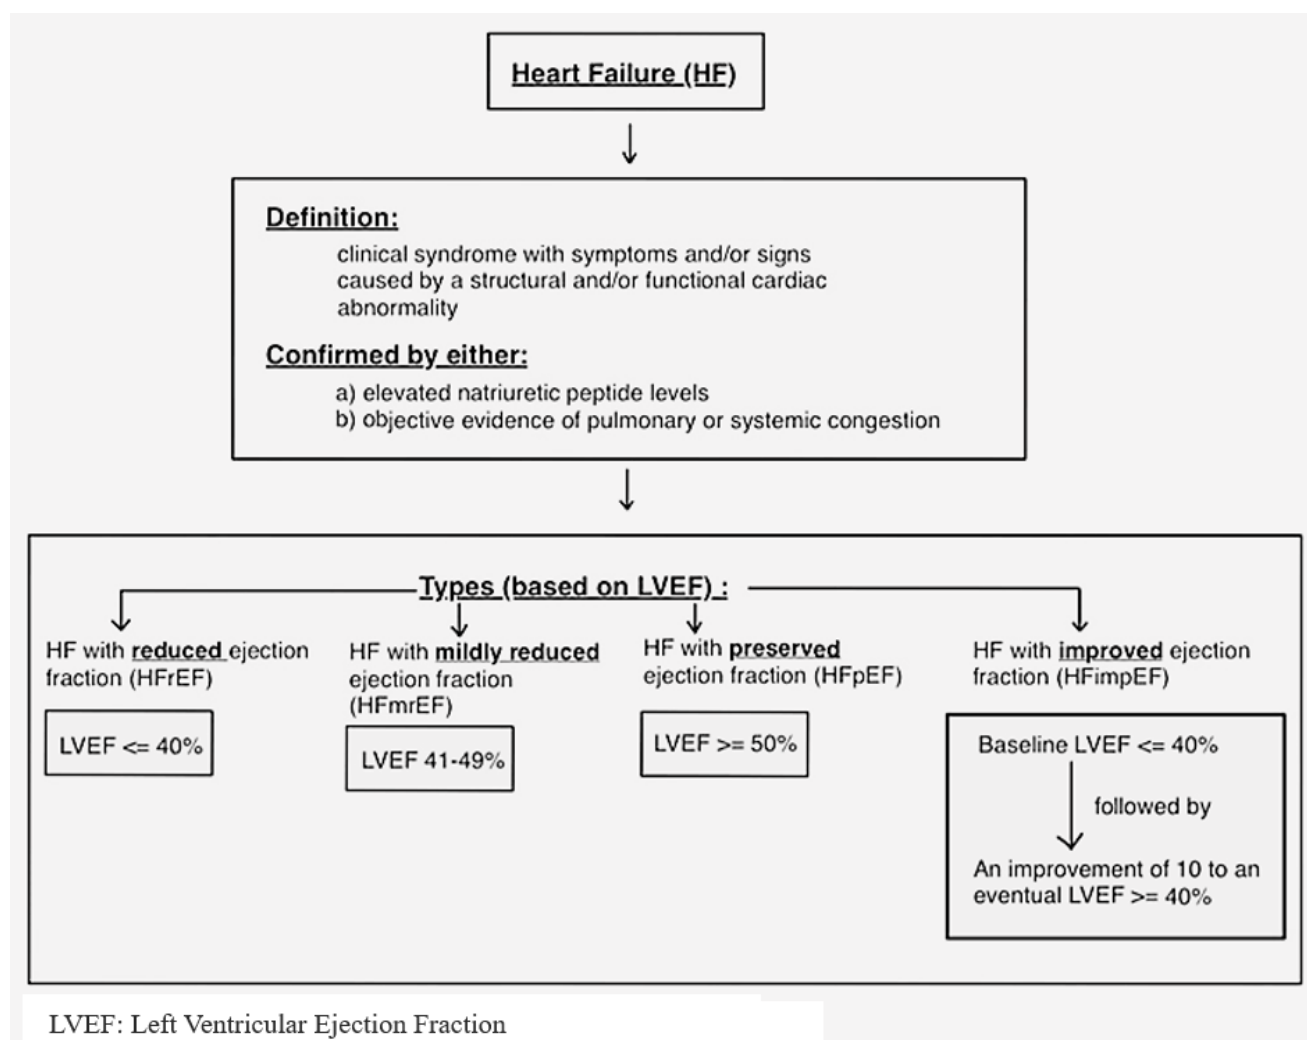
Heart Failure (HF)

Definition:

clinical syndrome with symptoms and/or signs caused by a structural and/or functional cardiac abnormality

Confirmed by either:

a) elevated natriuretic peptide levels
b) objective evidence of pulmonary or systemic congestion

Types (based on LVEF) :

HF with reduced ejection fraction (HFrEF)

LVEF <= 40%

HF with mildly reduced ejection fraction (HFmrEF)

LVEF 41-49%

HF with preserved ejection fraction (HFpEF)

LVEF >= 50%

HF with improved ejection fraction (HFimpEF)

Baseline LVEF <= 40%

followed by

An improvement of 10 to an eventual LVEF >= 40%

LVEF: Left Ventricular Ejection Fraction